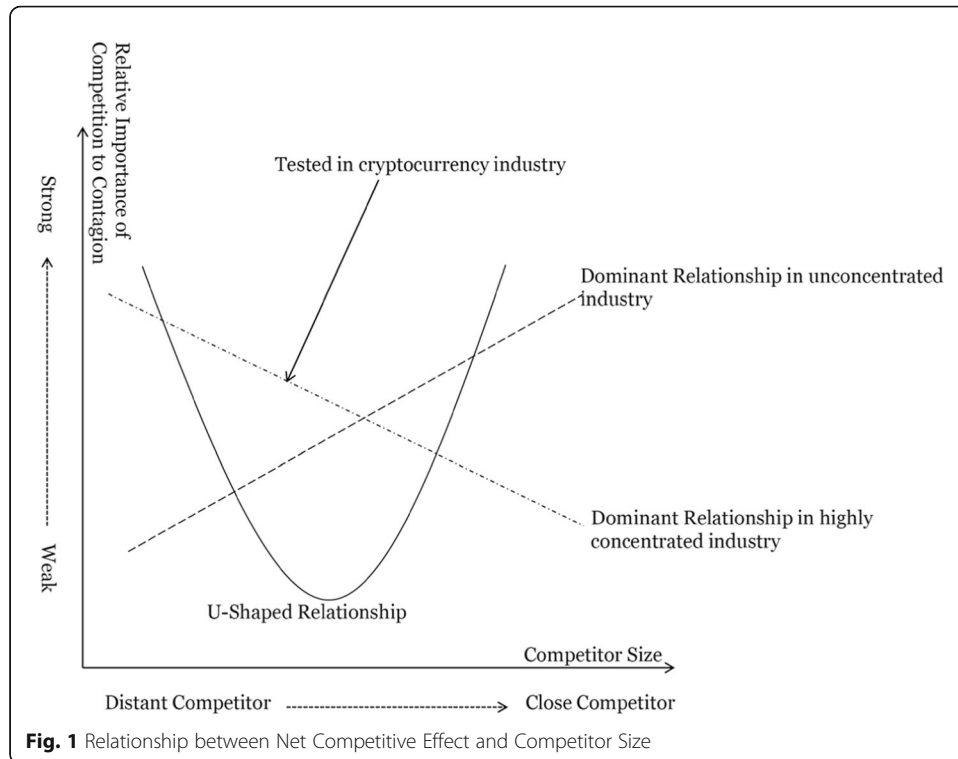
Relative Importance of Competition to Contagion

Strong

Weak

Tested in cryptocurrency industry

Dominant Relationship in unconcentrated industry

Dominant Relationship in highly concentrated industry

U-Shaped Relationship

Competitor Size

Distant Competitor

Close Competitor

**Fig. 1** Relationship between Net Competitive Effect and Competitor Size